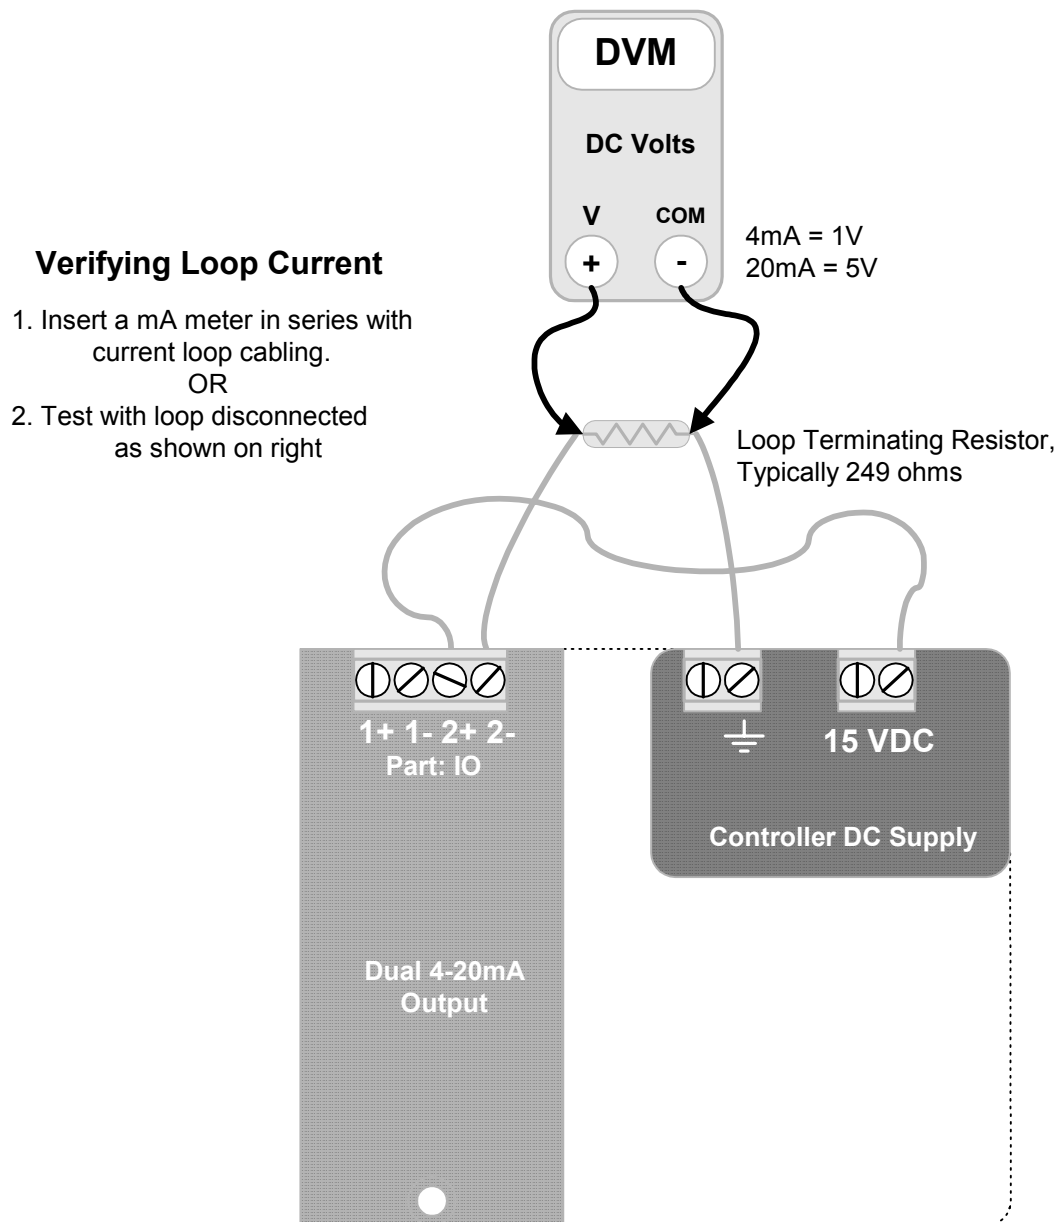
DVM

DC Volts

V COM

+ -

4mA = 1V
20mA = 5V

Verifying Loop Current

1. Insert a mA meter in series with current loop cabling.
OR
2. Test with loop disconnected as shown on right

Loop Terminating Resistor, Typically 249 ohms

1+ 1- 2+ 2-
Part: IO

15 VDC

Controller DC Supply

Dual 4-20mA Output